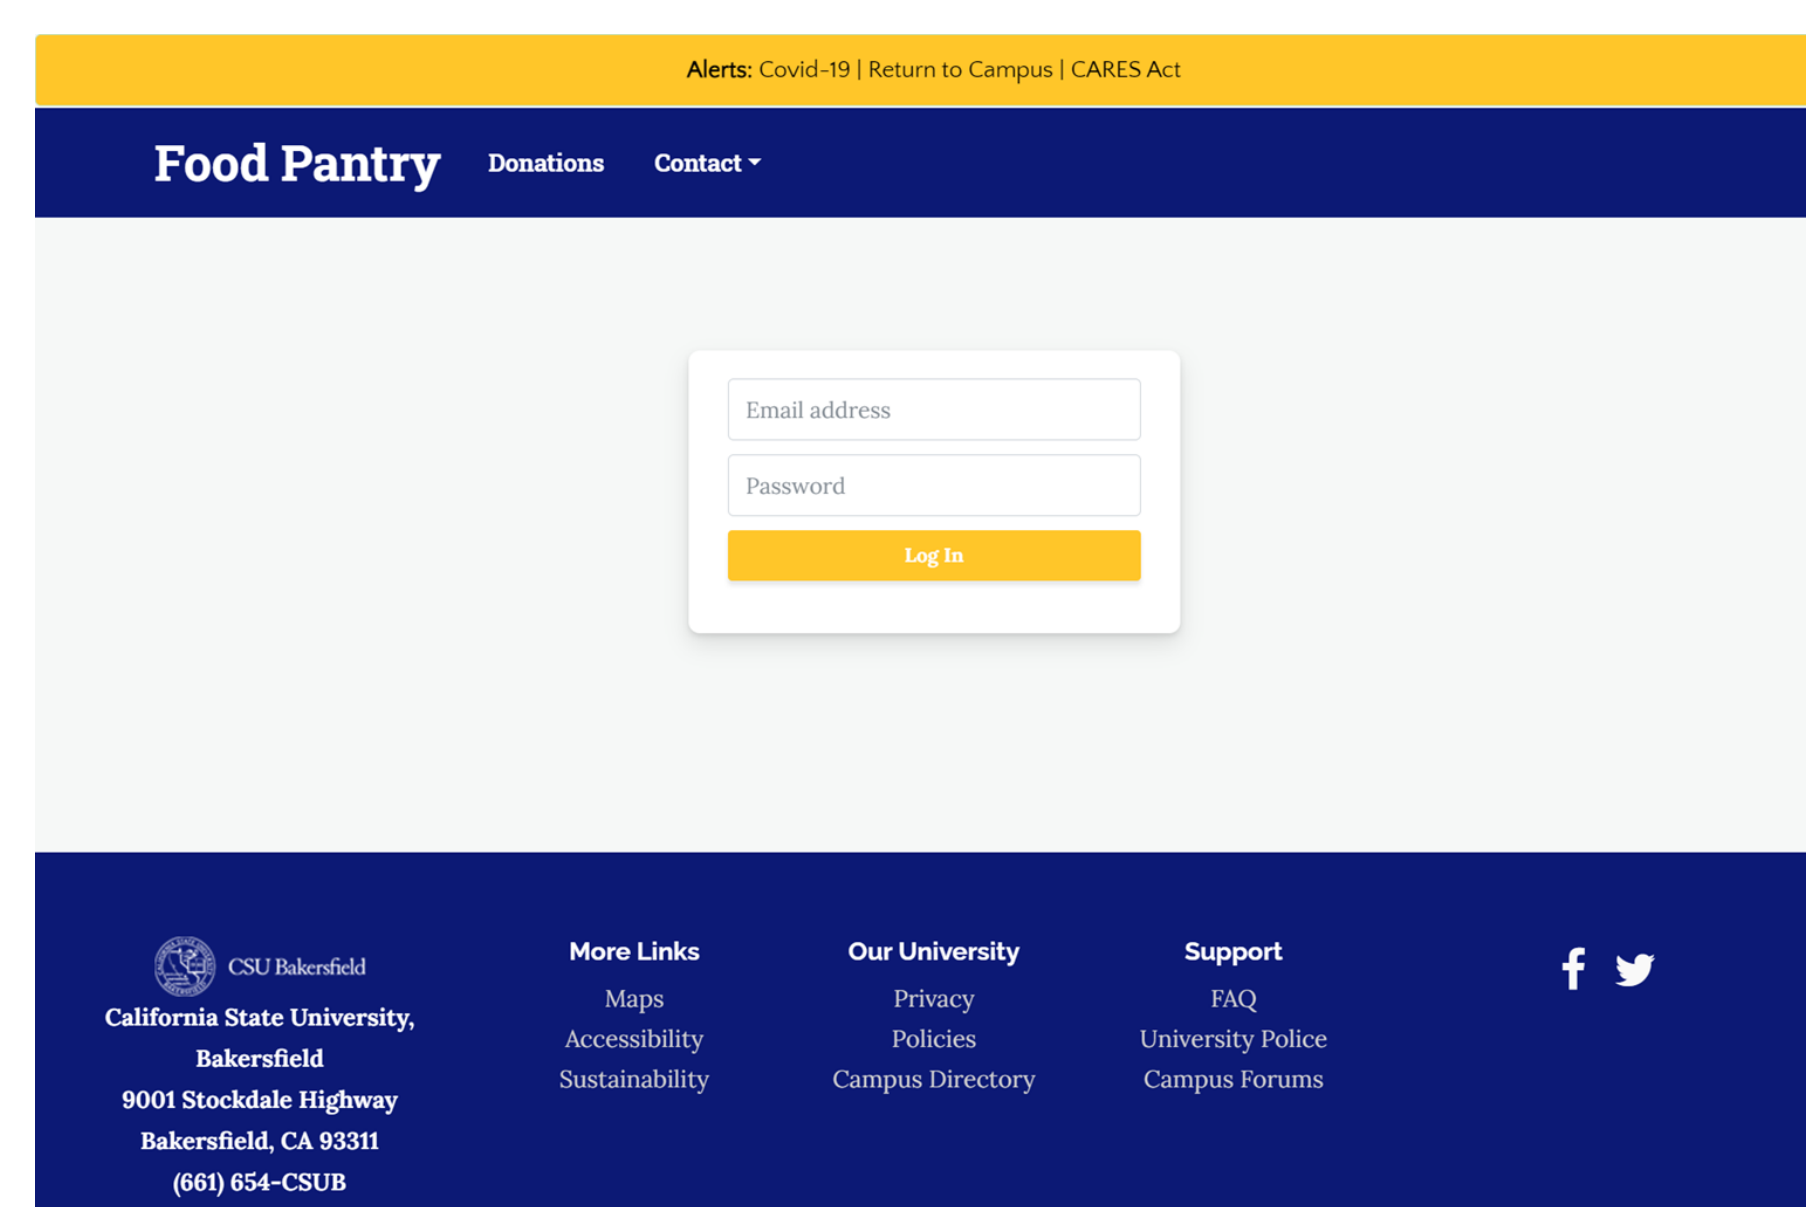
Alerts: Covid-19 | Return to Campus | CARES Act

Food Pantry Donations Contact

Email address

Password

Log In

CSU Bakersfield
California State University, Bakersfield
9001 Stockdale Highway
Bakersfield, CA 93311
(661) 654-CSUB

More Links
Maps
Accessibility
Sustainability

Our University
Privacy
Policies
Campus Directory

Support
FAQ
University Police
Campus Forums